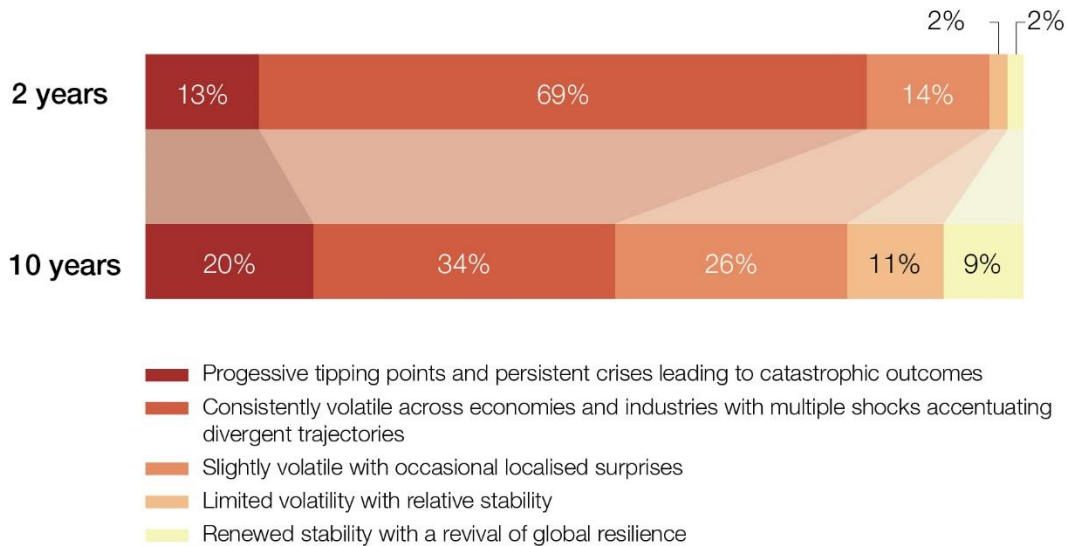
2%
2%

2 years
13%
69%
14%

10 years
20%
34%
26%
11%
9%

Progressive tipping points and persistent crises leading to catastrophic outcomes
Consistently volatile across economies and industries with multiple shocks accentuating divergent trajectories
Slightly volatile with occasional localised surprises
Limited volatility with relative stability
Renewed stability with a revival of global resilience